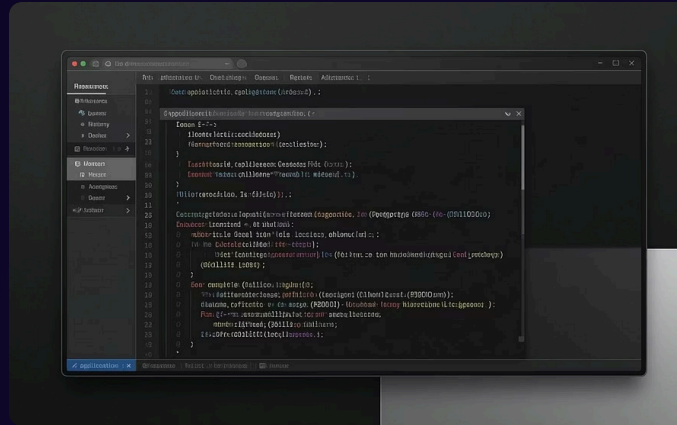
Resources

Explorer

History

Docker

Modules

Assignees

Docker

application

Conceptaticle (application (Antiseo)).;

Capplication (application (onlagation.) (

}

Illicatics(ato. Is (aliclo)).;

(applic